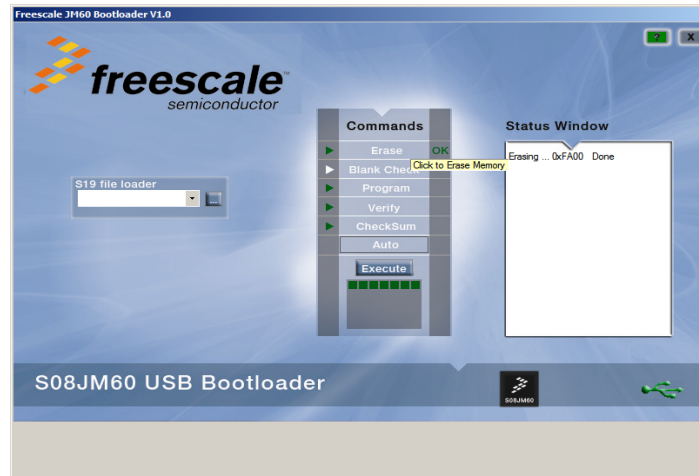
Freescale JM60 Bootloader V1.0

?
X

freescale™
semiconductor

Commands
Erase
OK
Click to Erase Memory
Blank Check
Program
Verify
CheckSum
Auto
Execute

S19 file loader

Status Window
Erasing ... 0xFA00 Done

S08JM60 USB Bootloader

S08JM60